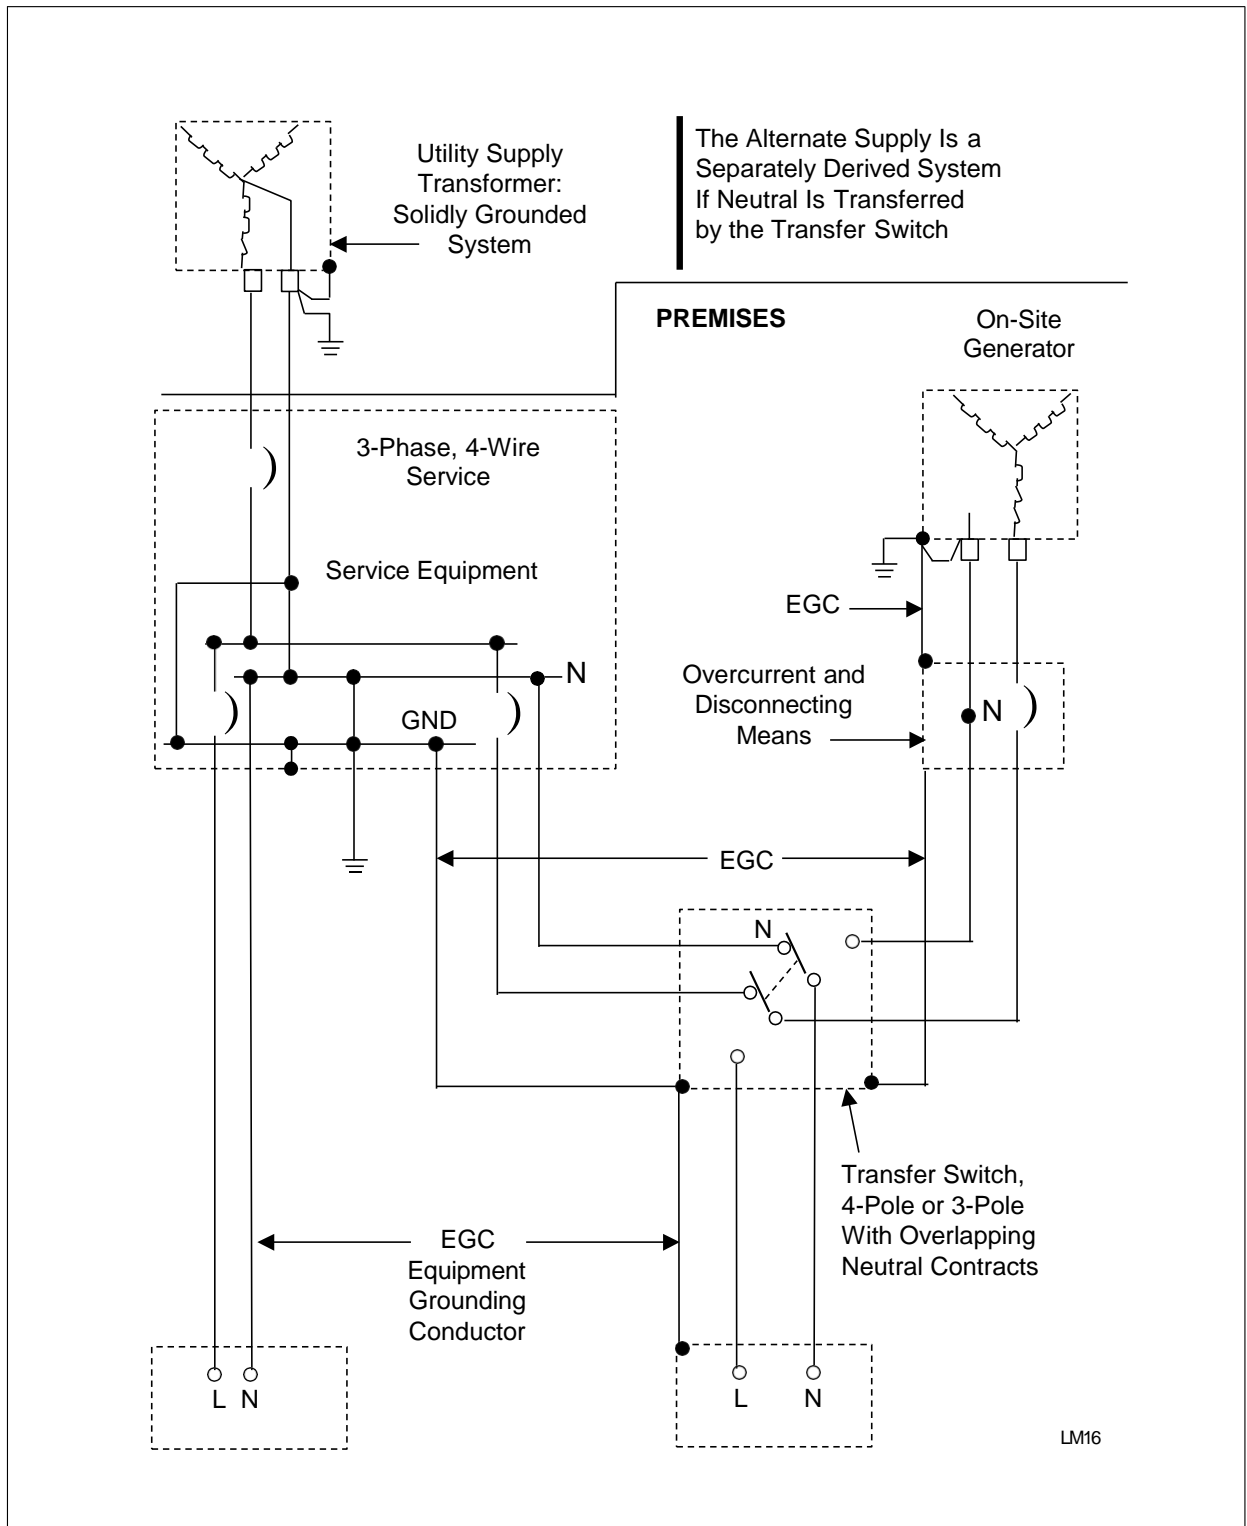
Utility Supply Transformer: Solidly Grounded System

The Alternate Supply Is a Separately Derived System If Neutral Is Transferred by the Transfer Switch

PREMISES

On-Site Generator

3-Phase, 4-Wire Service

Service Equipment

EGC

N

Overcurrent and Disconnecting Means

GND

N

EGC

N

Transfer Switch, 4-Pole or 3-Pole With Overlapping Neutral Contracts

EGC Equipment Grounding Conductor

L N

L N

LM16